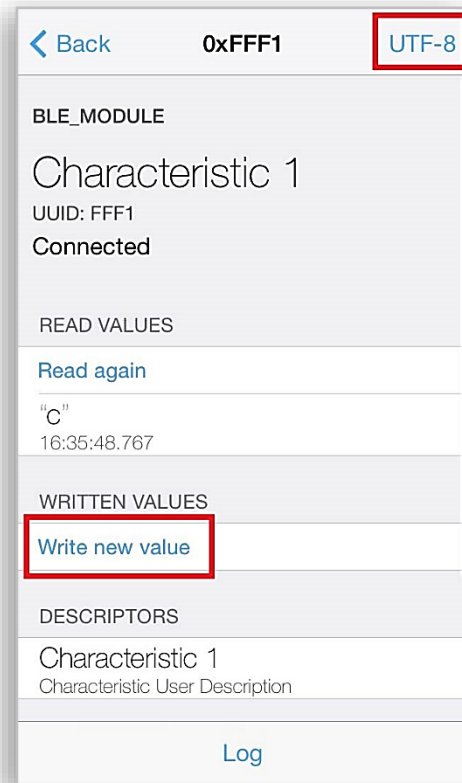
< Back 0xFFF1 UTF-8

BLE_MODULE

Characteristic 1

UUID: FFF1

Connected

READ VALUES

Read again

"C"

16:35:48.767

WRITTEN VALUES

Write new value

DESCRIPTORS

Characteristic 1

Characteristic User Description

Log